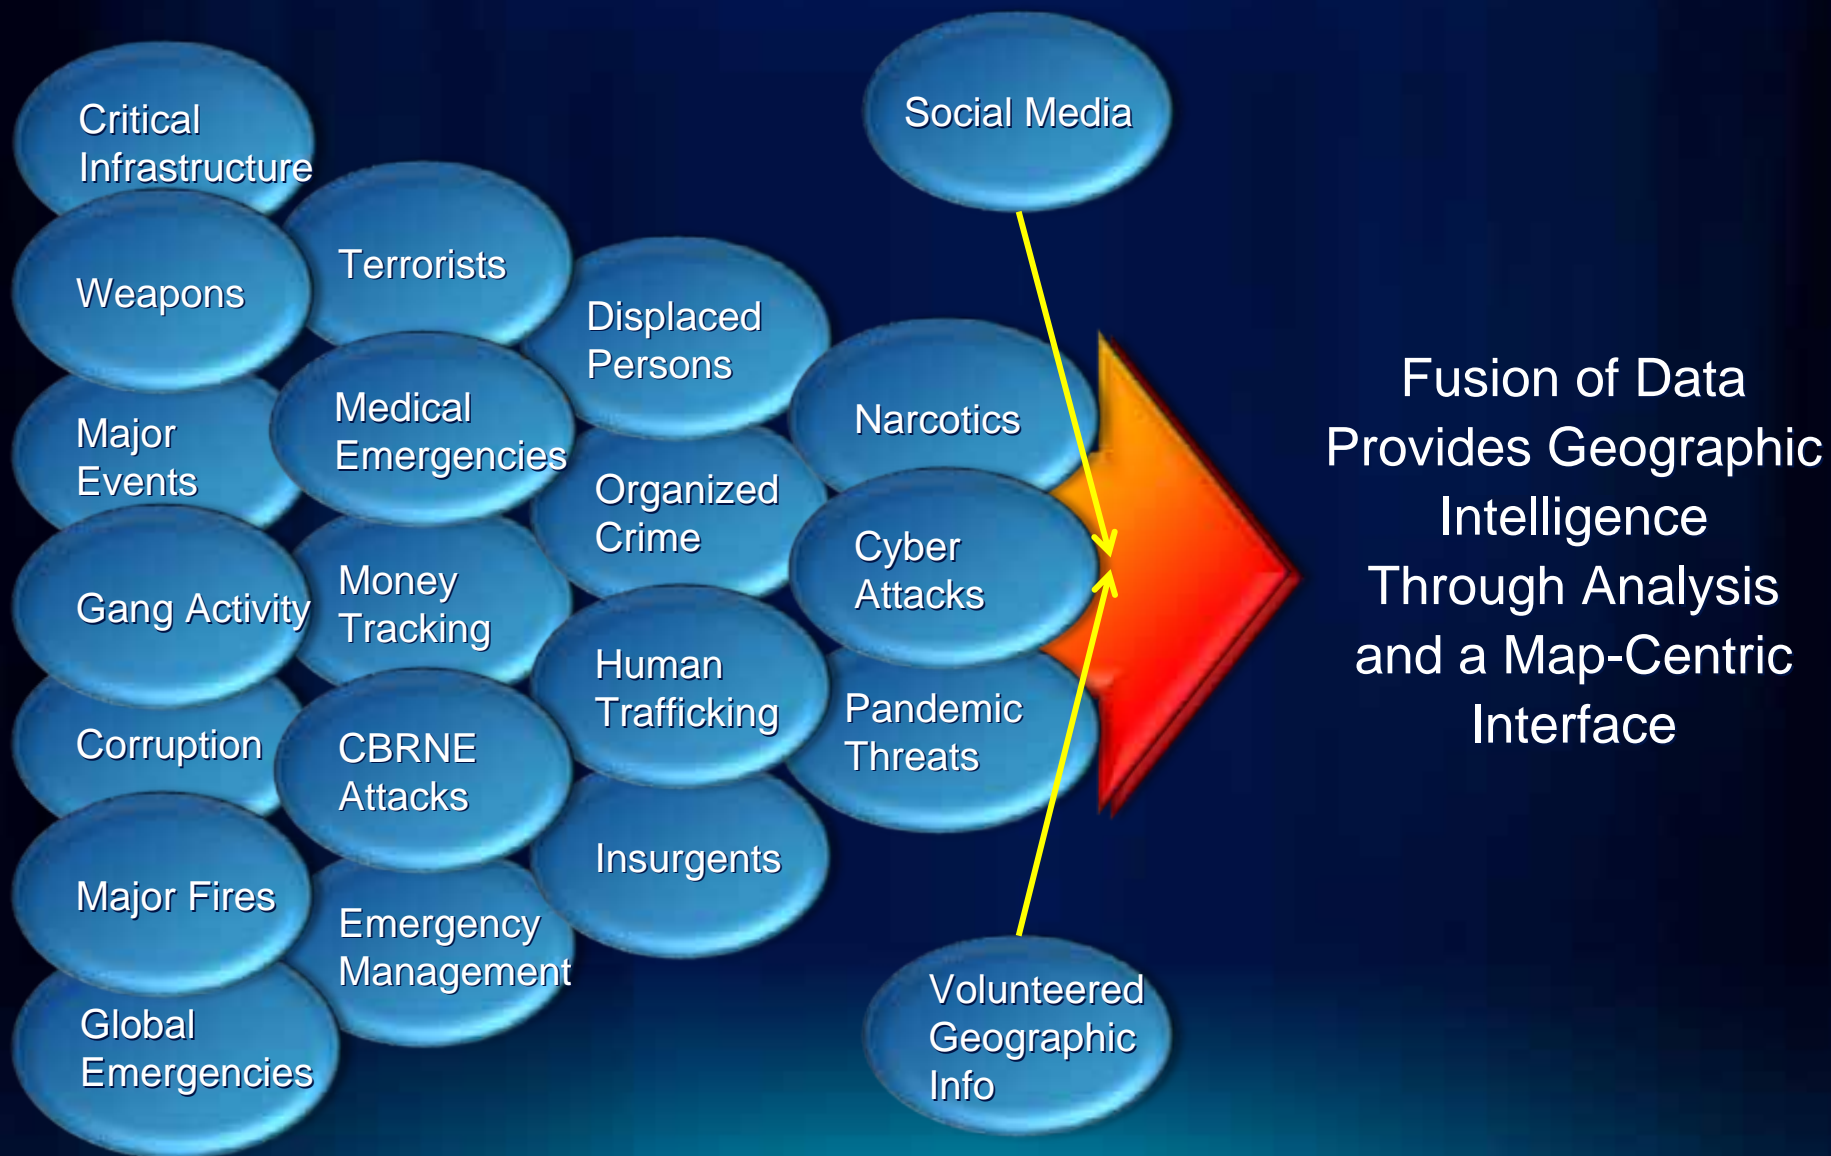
Critical Infrastructure

Weapons

Major Events

Gang Activity

Corruption

Major Fires

Global Emergencies

Terrorists

Medical Emergencies

Money Tracking

CBRNE Attacks

Emergency Management

Displaced Persons

Organized Crime

Human Trafficking

Insurgents

Narcotics

Cyber Attacks

Pandemic Threats

Social Media

Volunteered Geographic Info

Fusion of Data Provides Geographic Intelligence Through Analysis and a Map-Centric Interface